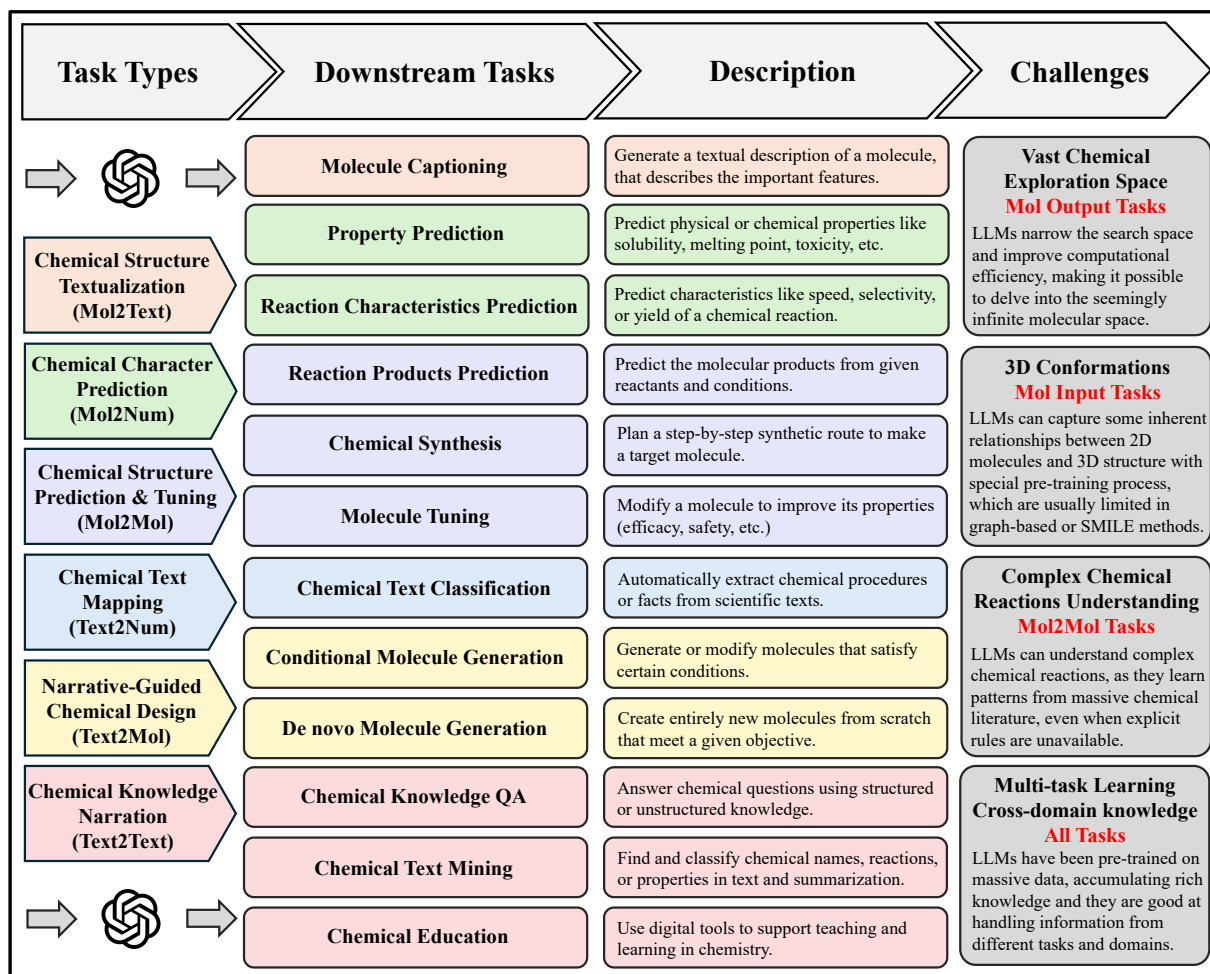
Task Types

Downstream Tasks

Description

Challenges

Chemical Structure Textualization (Mol2Text)

Chemical Character Prediction (Mol2Num)

Chemical Structure Prediction & Tuning (Mol2Mol)

Chemical Text Mapping (Text2Num)

Narrative-Guided Chemical Design (Text2Mol)

Chemical Knowledge Narration (Text2Text)

Molecule Captioning

Generate a textual description of a molecule, that describes the important features.

Property Prediction

Predict physical or chemical properties like solubility, melting point, toxicity, etc.

Reaction Characteristics Prediction

Predict characteristics like speed, selectivity, or yield of a chemical reaction.

Reaction Products Prediction

Predict the molecular products from given reactants and conditions.

Chemical Synthesis

Plan a step-by-step synthetic route to make a target molecule.

Molecule Tuning

Modify a molecule to improve its properties (efficacy, safety, etc.)

Chemical Text Classification

Automatically extract chemical procedures or facts from scientific texts.

Conditional Molecule Generation

Generate or modify molecules that satisfy certain conditions.

De novo Molecule Generation

Create entirely new molecules from scratch that meet a given objective.

Chemical Knowledge QA

Answer chemical questions using structured or unstructured knowledge.

Chemical Text Mining

Find and classify chemical names, reactions, or properties in text and summarization.

Chemical Education

Use digital tools to support teaching and learning in chemistry.

Vast Chemical Exploration Space
Mol Output Tasks
LLMs narrow the search space and improve computational efficiency, making it possible to delve into the seemingly infinite molecular space.

3D Conformations
Mol Input Tasks
LLMs can capture some inherent relationships between 2D molecules and 3D structure with special pre-training process, which are usually limited in graph-based or SMILE methods.

Complex Chemical Reactions Understanding
Mol2Mol Tasks
LLMs can understand complex chemical reactions, as they learn patterns from massive chemical literature, even when explicit rules are unavailable.

Multi-task Learning Cross-domain knowledge
All Tasks
LLMs have been pre-trained on massive data, accumulating rich knowledge and they are good at handling information from different tasks and domains.